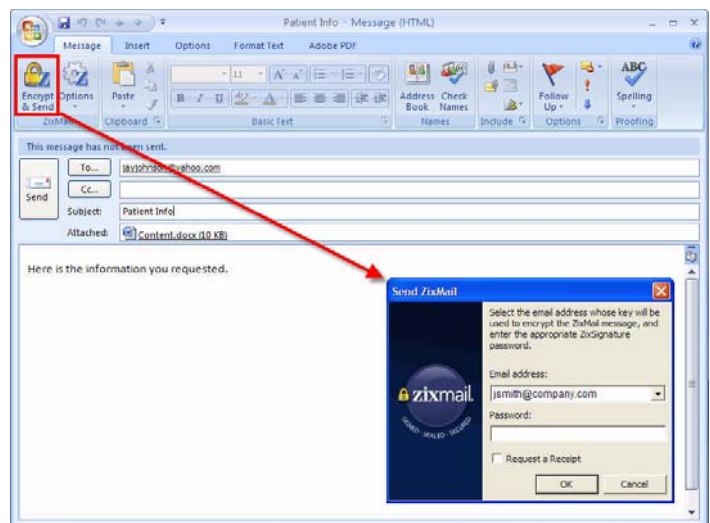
Patient Info - Message (HTML)

Message Insert Options Format Text Adobe PDF

Encrypt & Send Options ZixMail Paste Clipboard Basic Text Address Book Check Names Names Include Follow Up Options Spelling Proofing

This message has not been sent.

Send To... jayjohnson@yahoo.com
Cc...
Subject: Patient Info
Attached: Content.docx (10 KB)

Here is the information you requested.

Send ZixMail

zixmail.

SIGNED · SEALED · SECURED

Select the email address whose key will be used to encrypt the ZixMail message, and enter the appropriate ZixSignature password.

Email address:
jsmith@company.com
Password:

Request a Receipt

OK Cancel